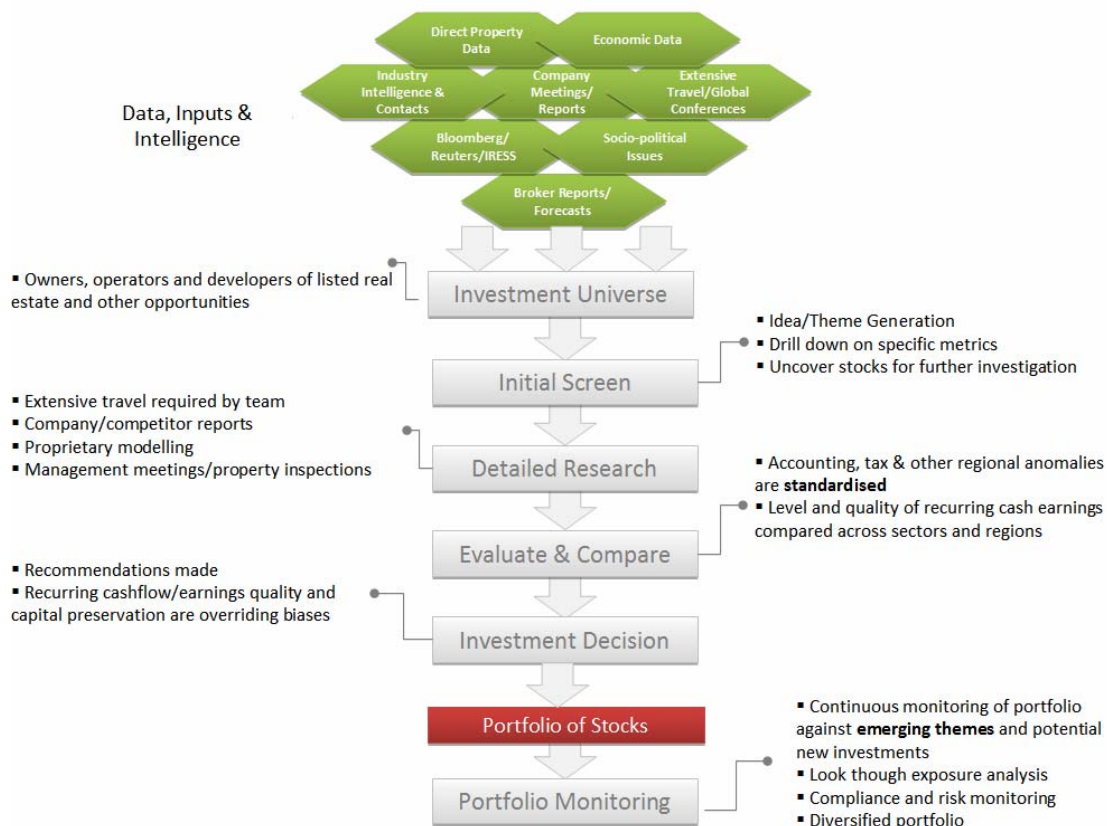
Direct Property Data

Economic Data

Industry Intelligence & Contacts

Company Meetings/ Reports

Extensive Travel/Global Conferences

Data, Inputs & Intelligence

Bloomberg/ Reuters/IRESS

Socio-political Issues

Broker Reports/ Forecasts

▪ Owners, operators and developers of listed real estate and other opportunities

Investment Universe

▪ Idea/Theme Generation
▪ Drill down on specific metrics
▪ Uncover stocks for further investigation

Initial Screen

▪ Extensive travel required by team
▪ Company/competitor reports
▪ Proprietary modelling
▪ Management meetings/property inspections

Detailed Research

▪ Accounting, tax & other regional anomalies are **standardised**
▪ Level and quality of recurring cash earnings compared across sectors and regions

Evaluate & Compare

▪ Recommendations made
▪ Recurring cashflow/earnings quality and capital preservation are overriding biases

Investment Decision

Portfolio of Stocks

▪ Continuous monitoring of portfolio against **emerging themes** and potential new investments
▪ Look though exposure analysis
▪ Compliance and risk monitoring
▪ Diversified portfolio

Portfolio Monitoring